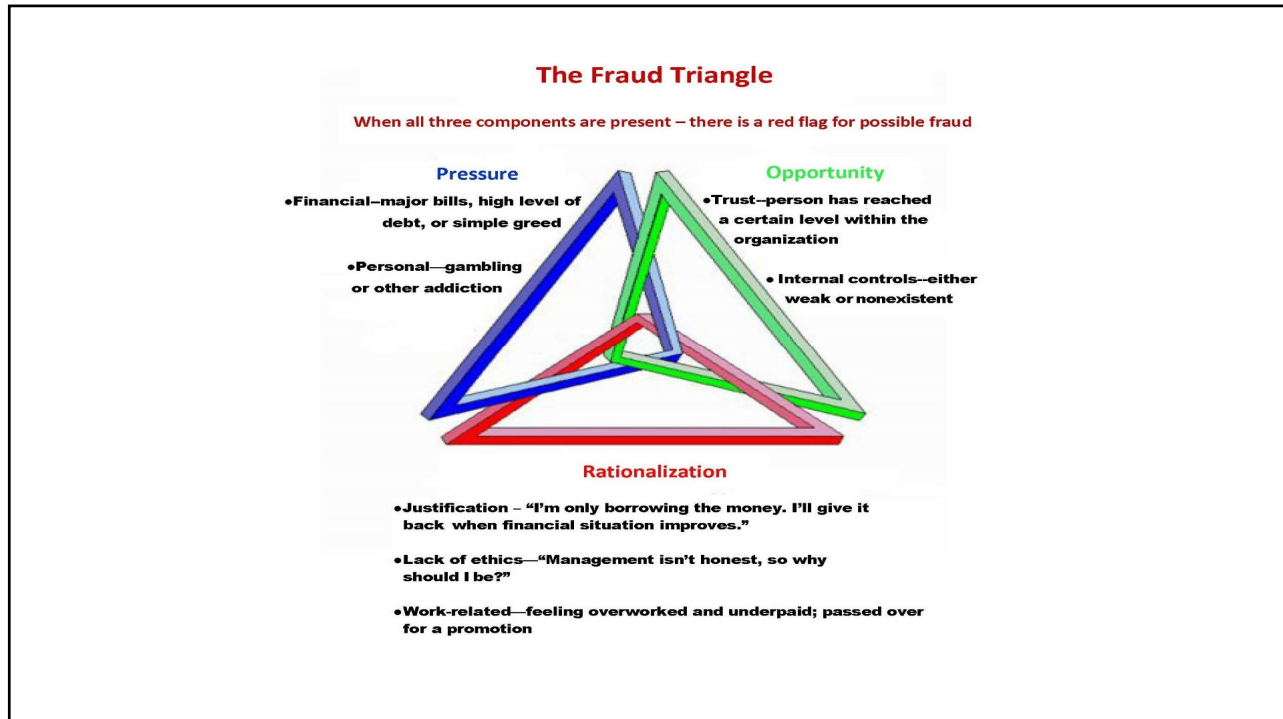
The Fraud Triangle

When all three components are present – there is a red flag for possible fraud

Pressure

•Financial--major bills, high level of debt, or simple greed

•Personal—gambling or other addiction

Opportunity

•Trust--person has reached a certain level within the organization

• Internal controls--either weak or nonexistent

Rationalization

•Justification – "I'm only borrowing the money. I'll give it back when financial situation improves."

•Lack of ethics—"Management isn't honest, so why should I be?"

•Work-related—feeling overworked and underpaid; passed over for a promotion